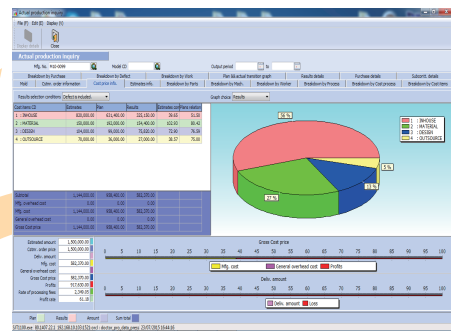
Actual production inquiry

File (F) Edit (E) Display (V)

Display details Close

Actual production inquiry

Mfg. No. M10-0099 Model CD Output period to

Breakdown by Purchase | Breakdown by Defect | Breakdown by Work | Plan list actual transition graph | Results details | Purchase details | Subcontr. details
Mold | Cstmr. order information | Cost price info. | Estimate info. | Breakdown by Parts | Breakdown by Mach. | Breakdown by Worker | Breakdown by Process | Breakdown by Cost process | Breakdown by Cost items

Results selection conditions: Defect is included. | Graph Show: Results

| Cost items CD | Estimates | Plan | Results | Estimated cost | Plans relative |
|---|---|---|---|---|---|
| 1 : INHOUSE | 820,000.00 | 674,400.00 | 320,120.00 | 39.03 | 51.56 |
| 2 : MATERIAL | 250,000.00 | 192,000.00 | 154,400.00 | 61.76 | 80.42 |
| 3 : DESIGN | 184,000.00 | 64,000.00 | 75,000.00 | 72.90 | 76.39 |
| 4 : OUTSOURCE | 75,000.00 | 36,000.00 | 27,000.00 | 36.57 | 75.00 |

| Subtotal | 1,144,000.00 | 958,400.00 | 582,370.00 |
|---|---|---|---|
| Mfg. overhead cost | 0.00 | 0.00 | 0.00 |
| Mfg. cost | 1,144,000.00 | 958,400.00 | 582,370.00 |
| General overhead cost | 0.00 | 0.00 | 0.00 |
| Gross Cost price | 1,144,000.00 | 958,400.00 | 582,370.00 |

56 %
5 %
13 %
27 %

1 : INHOUSE
2 : MATERIAL
3 : DESIGN
4 : OUTSOURCE

Estimated amount 1,500,000.00
Cstmr. order price 1,500,000.00
Deliv. amount 0.00
Mfg. cost 582,370.00
General overhead cost 0.00
Gross Cost price 582,370.00
Profits 917,630.00
Rate of processing fees 2,740.00
Profit rate 61.18

Gross Cost price
0 5 10 15 20 25 30 35 40 45 50 55 60 65 70 75 80 85 90 95 100
Mfg. cost | General overhead cost | Profits

Deliv. amount
0 5 10 15 20 25 30 35 40 45 50 55 60 65 70 75 80 85 90 95 100
Deliv. amount | Loss

Plan | Results | Amount | Sum total

STS186.exe 10.1.607.22.1 192.168.103.52 | user1 | doctor_pcs_data_prego 23/07/2013 16:44:16